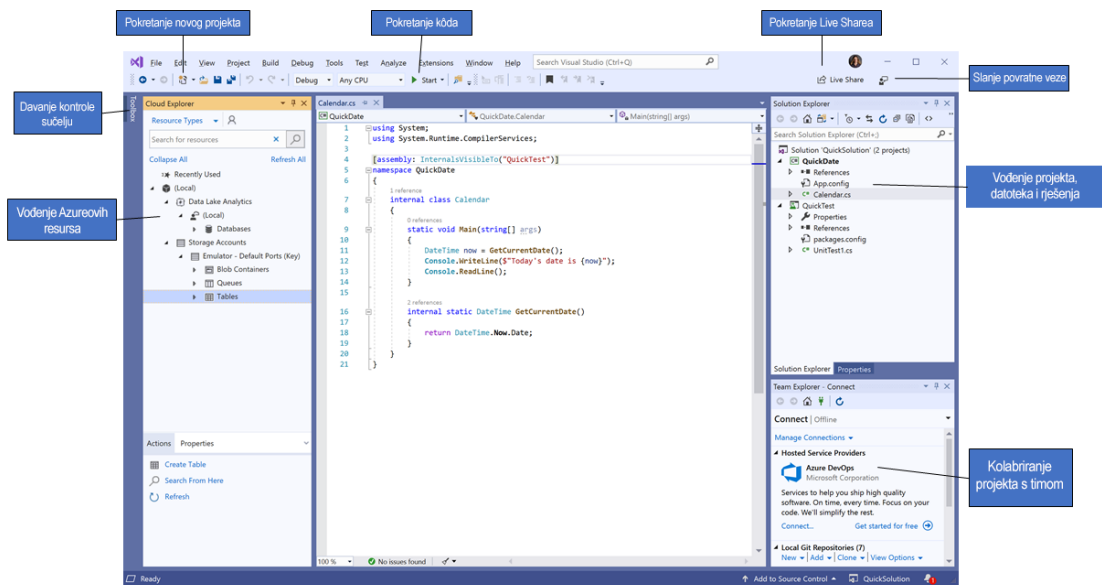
Pokretanje novog projekta

Pokretanje kôda

Pokretanje Live Sharea

File Edit View Project Build Debug Tools Test Analyze Extensions Window Help

Search Visual Studio (Ctrl+Q)

Debug Any CPU Start

Live Share

Slanje povratne veze

Davanje kontrole sučelju

Toolbox

Cloud Explorer

Resource Types

Search for resources

Collapse All Refresh All

Recently Used
(Local)
Data Lake Analytics
(Local)
Databases
Storage Accounts
Emulator - Default Ports (Key)
Blob Containers
Queues
Tables

Vođenje Azureovih resursa

Calendar.cs

QuickDate QuickDate.Calendar Main(string[] args)

```
1 using System;
2 using System.Runtime.CompilerServices;
3
4 [assembly: InternalsVisibleTo("QuickTest")]
5 namespace QuickDate
6 {
  1 reference
7     internal class Calendar
8     {
      0 references
9         static void Main(string[] args)
10        {
11            DateTime now = GetCurrentDate();
12            Console.WriteLine($"Today's date is {now}");
13            Console.ReadLine();
14        }
15
      2 references
16        internal static DateTime GetCurrentDate()
17        {
18            return DateTime.Now.Date;
19        }
20    }
21 }
```

100 % No issues found

Solution Explorer

Search Solution Explorer (Ctrl+;)

Solution 'QuickSolution' (2 projects)
QuickDate
References
App.config
Calendar.cs
QuickTest
Properties
References
packages.config
UnitTest1.cs

Vođenje projekta, datoteka i rješenja

Solution Explorer Properties

Team Explorer - Connect

Connect | Offline

Manage Connections

Hosted Service Providers

Azure DevOps
Microsoft Corporation

Services to help you ship high quality software. On time, every time. Focus on your code. We'll simplify the rest.

Connect... Get started for free

Local Git Repositories (7)
New | Add | Clone | View Options

Kolabriranje projekta s timom

Actions Properties

Create Table
Search From Here
Refresh

Ready

Add to Source Control QuickSolution